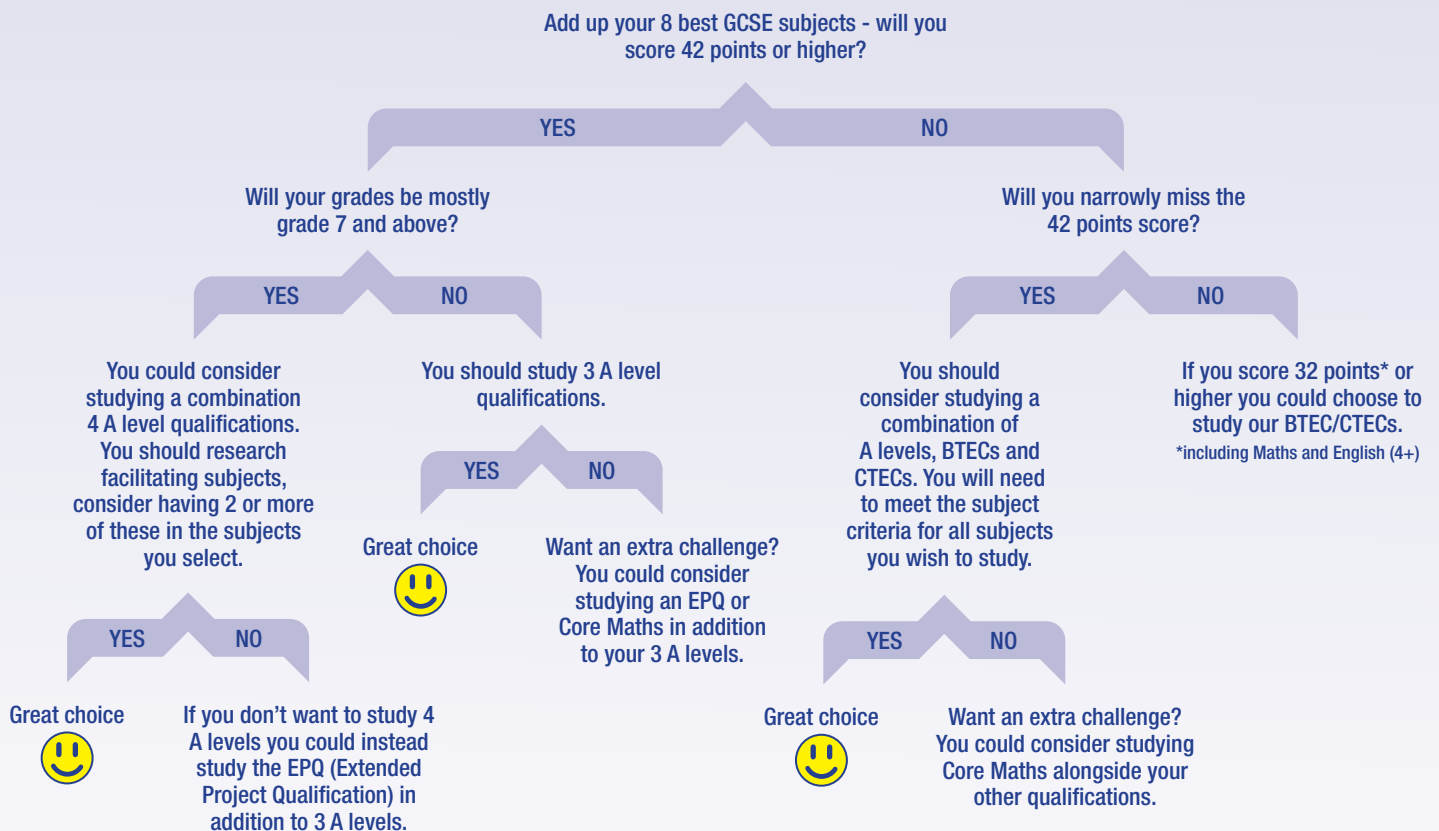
Add up your 8 best GCSE subjects - will you score 42 points or higher?

YES

NO

Will your grades be mostly grade 7 and above?

YES

NO

You could consider studying a combination 4 A level qualifications. You should research facilitating subjects, consider having 2 or more of these in the subjects you select.

YES

NO

Great choice

If you don't want to study 4 A levels you could instead study the EPQ (Extended Project Qualification) in addition to 3 A levels.

You should study 3 A level qualifications.

YES

NO

Great choice

Want an extra challenge? You could consider studying an EPQ or Core Maths in addition to your 3 A levels.

Will you narrowly miss the 42 points score?

YES

NO

You should consider studying a combination of A levels, BTECs and CTECs. You will need to meet the subject criteria for all subjects you wish to study.

YES

NO

Great choice

Want an extra challenge? You could consider studying Core Maths alongside your other qualifications.

If you score 32 points* or higher you could choose to study our BTEC/CTECs.
*including Maths and English (4+)